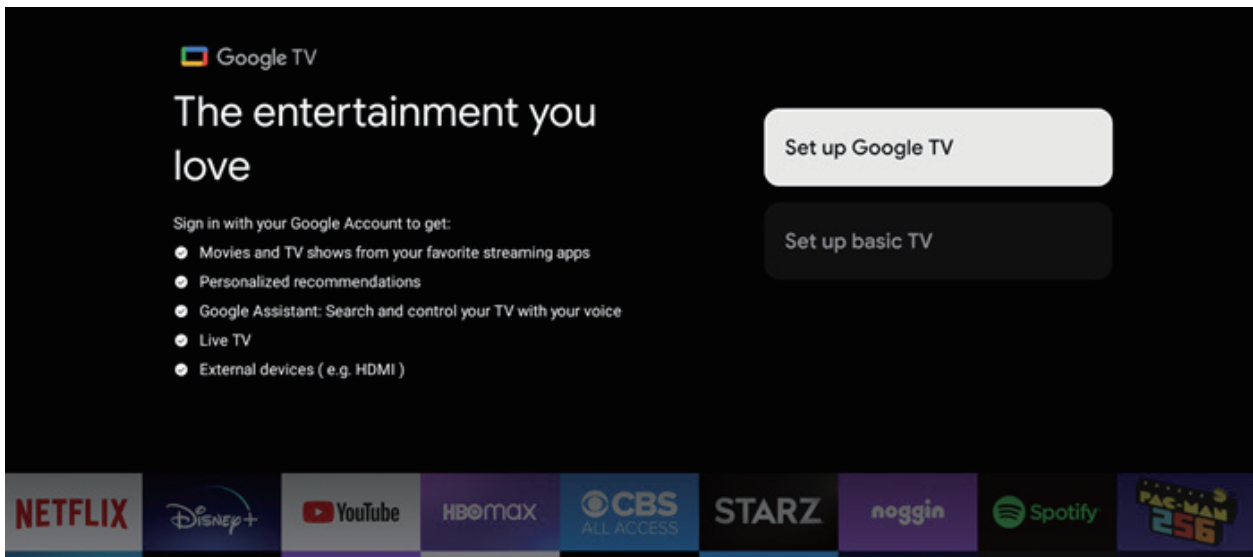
Google TV

The entertainment you love

Sign in with your Google Account to get:

- Movies and TV shows from your favorite streaming apps
- Personalized recommendations
- Google Assistant: Search and control your TV with your voice
- Live TV
- External devices ( e.g. HDMI )

Set up Google TV

Set up basic TV

NETFLIX Disney+ YouTube HBOmax CBS ALL ACCESS STARZ noggin Spotify PAC-MAN 256